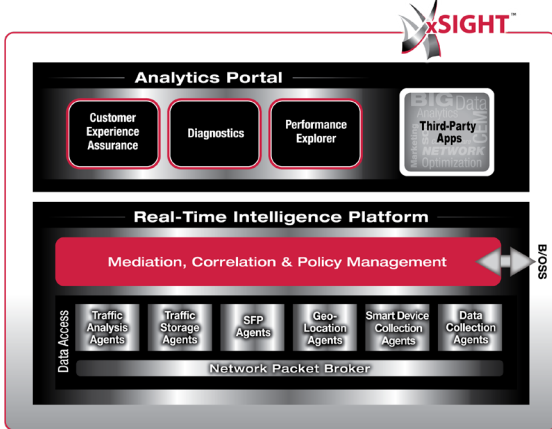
xSIGHT™

Analytics Portal

Customer Experience Assurance

Diagnostics

Performance Explorer

BIG Data Marketing CEM NETWORK Optimization

Third-Party Apps

Real-Time Intelligence Platform

Mediation, Correlation & Policy Management

B/OSS

Data Access

Traffic Analysis Agents

Traffic Storage Agents

SFP Agents

Geo-Location Agents

Smart Device Collection Agents

Data Collection Agents

Network Packet Broker